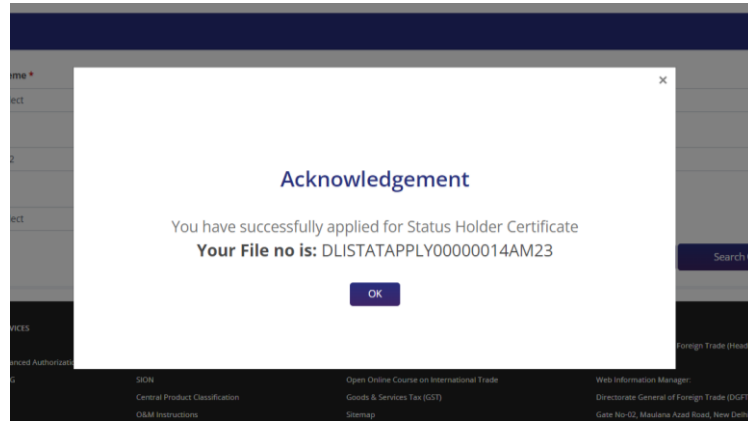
me *
ect

2

ect

Search

VICES
anced Authorizati
G

×

Acknowledgement

You have successfully applied for Status Holder Certificate
**Your File no is:** DLISTATAPPLY00000014AM23

OK

SION
Central Product Classification
O&M Instructions

Open Online Course on International Trade
Goods & Services Tax (GST)
Sitemap

Foreign Trade (Head
Web Information Manager:
Directorate General of Foreign Trade (DGFT
Gate No-02, Maulana Azad Road, New Delh